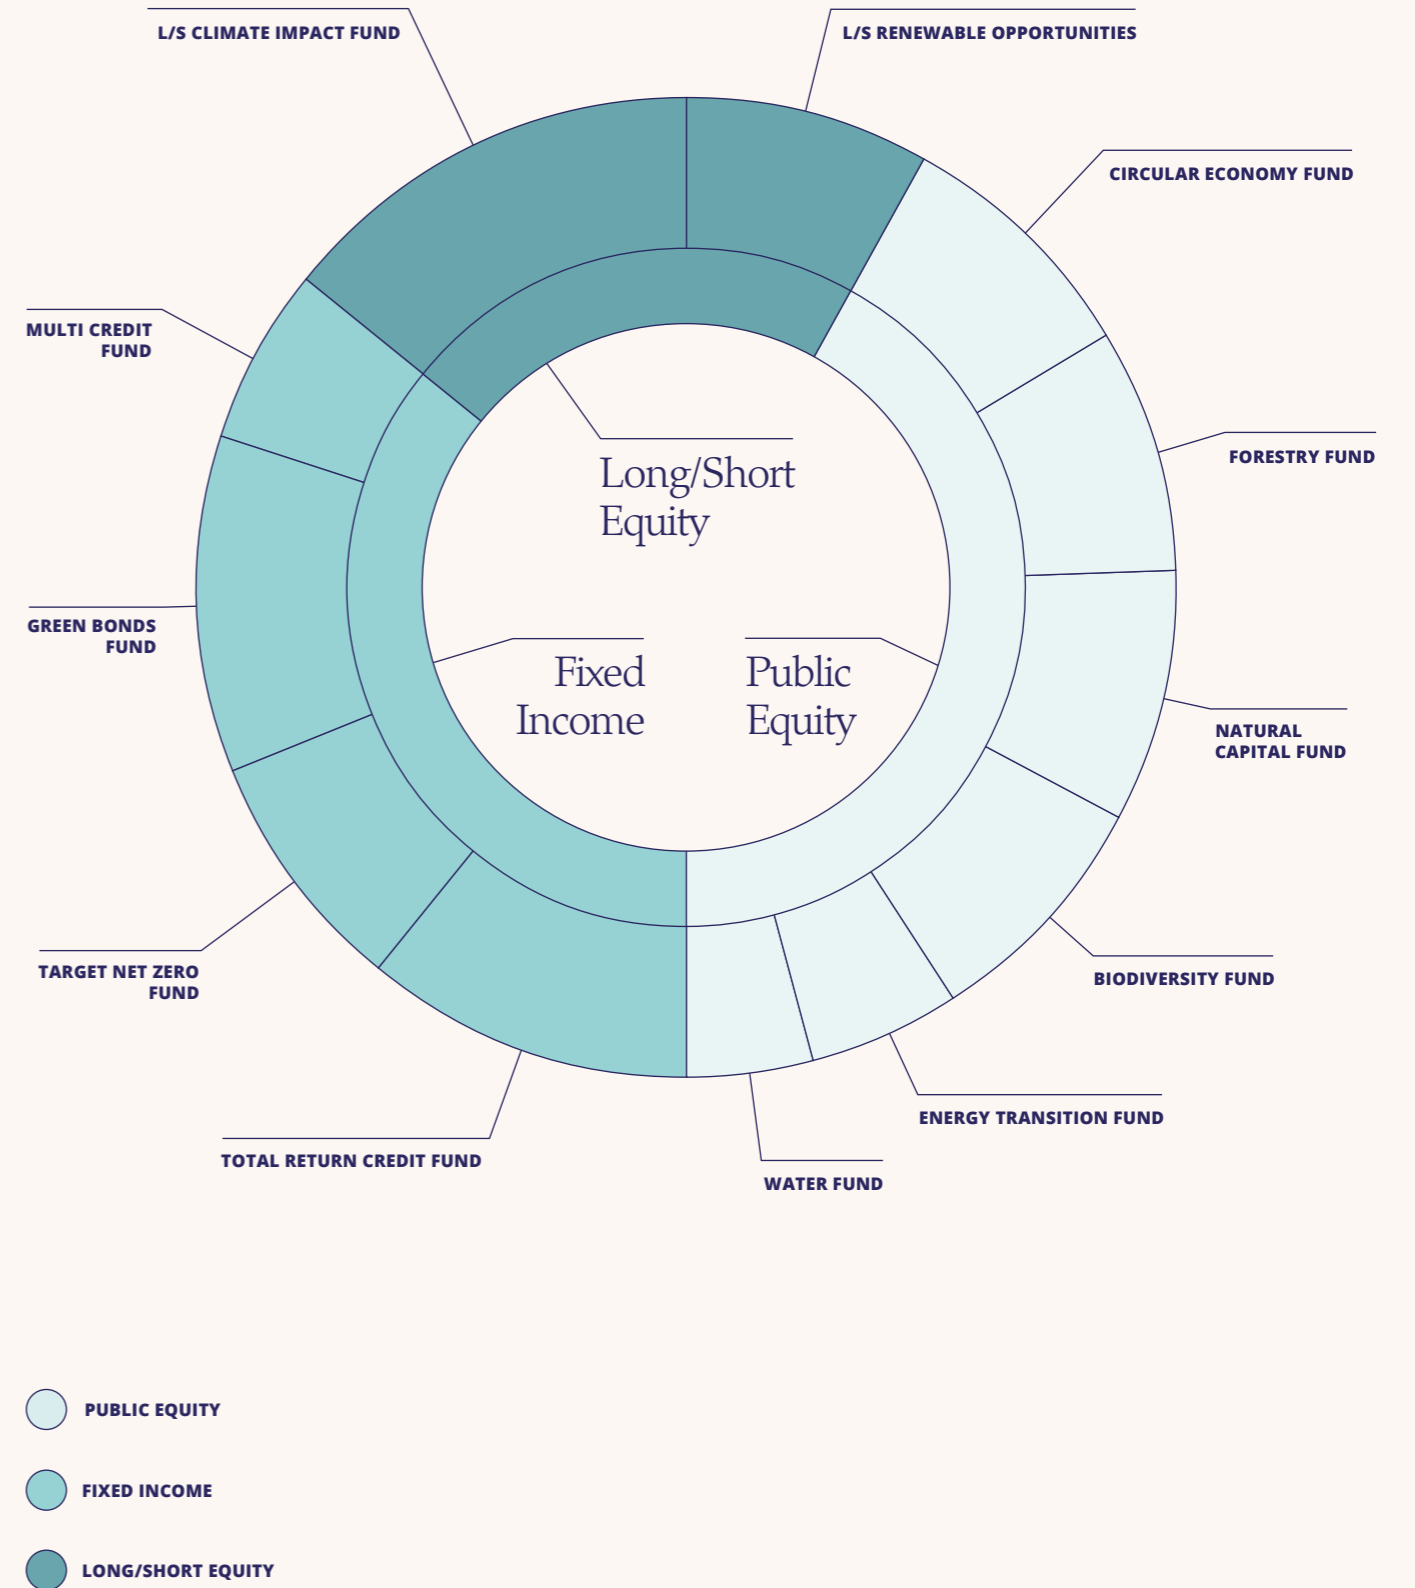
L/S CLIMATE IMPACT FUND

L/S RENEWABLE OPPORTUNITIES

CIRCULAR ECONOMY FUND

MULTI CREDIT FUND

FORESTRY FUND

Long/Short Equity

GREEN BONDS FUND

Fixed Income

Public Equity

NATURAL CAPITAL FUND

TARGET NET ZERO FUND

BIODIVERSITY FUND

ENERGY TRANSITION FUND

TOTAL RETURN CREDIT FUND

WATER FUND

PUBLIC EQUITY

FIXED INCOME

LONG/SHORT EQUITY